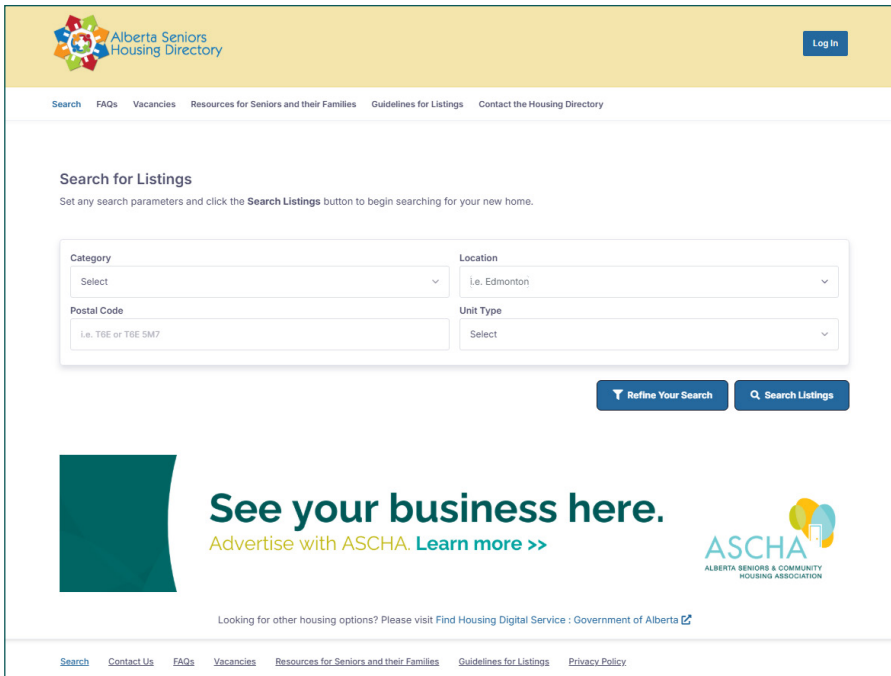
Alberta Seniors Housing Directory

Log In

Search FAQs Vacancies Resources for Seniors and their Families Guidelines for Listings Contact the Housing Directory

Search for Listings

Set any search parameters and click the **Search Listings** button to begin searching for your new home.

Category
Select

Location
i.e. Edmonton

Postal Code
i.e. T6E or T6E 5M7

Unit Type
Select

Refine Your Search

Search Listings

See your business here.
Advertise with ASCHA. Learn more >>

ASCHA
ALBERTA SENIORS & COMMUNITY HOUSING ASSOCIATION

Looking for other housing options? Please visit Find Housing Digital Service : Government of Alberta

Search Contact Us FAQs Vacancies Resources for Seniors and their Families Guidelines for Listings Privacy Policy